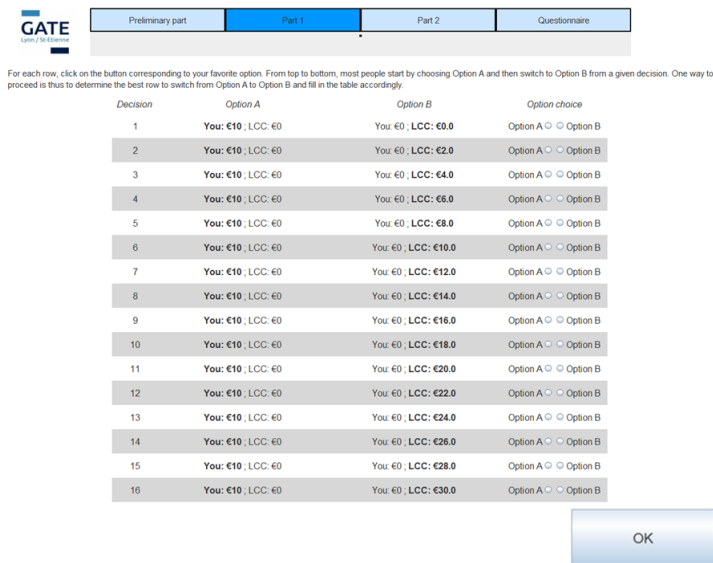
GATE
Lyon / St-Etienne

Preliminary part | Part 1 | Part 2 | Questionnaire

For each row, click on the button corresponding to your favorite option. From top to bottom, most people start by choosing Option A and then switch to Option B from a given decision. One way to proceed is thus to determine the best row to switch from Option A to Option B and fill in the table accordingly.

| Decision | Option A | Option B | Option choice |
|---|---|---|---|
| 1 | You: €10 ; LCC: €0 | You: €0 ; LCC: €0.0 | Option A ○ ○ Option B |
| 2 | You: €10 ; LCC: €0 | You: €0 ; LCC: €2.0 | Option A ○ ○ Option B |
| 3 | You: €10 ; LCC: €0 | You: €0 ; LCC: €4.0 | Option A ○ ○ Option B |
| 4 | You: €10 ; LCC: €0 | You: €0 ; LCC: €6.0 | Option A ○ ○ Option B |
| 5 | You: €10 ; LCC: €0 | You: €0 ; LCC: €8.0 | Option A ○ ○ Option B |
| 6 | You: €10 ; LCC: €0 | You: €0 ; LCC: €10.0 | Option A ○ ○ Option B |
| 7 | You: €10 ; LCC: €0 | You: €0 ; LCC: €12.0 | Option A ○ ○ Option B |
| 8 | You: €10 ; LCC: €0 | You: €0 ; LCC: €14.0 | Option A ○ ○ Option B |
| 9 | You: €10 ; LCC: €0 | You: €0 ; LCC: €16.0 | Option A ○ ○ Option B |
| 10 | You: €10 ; LCC: €0 | You: €0 ; LCC: €18.0 | Option A ○ ○ Option B |
| 11 | You: €10 ; LCC: €0 | You: €0 ; LCC: €20.0 | Option A ○ ○ Option B |
| 12 | You: €10 ; LCC: €0 | You: €0 ; LCC: €22.0 | Option A ○ ○ Option B |
| 13 | You: €10 ; LCC: €0 | You: €0 ; LCC: €24.0 | Option A ○ ○ Option B |
| 14 | You: €10 ; LCC: €0 | You: €0 ; LCC: €26.0 | Option A ○ ○ Option B |
| 15 | You: €10 ; LCC: €0 | You: €0 ; LCC: €28.0 | Option A ○ ○ Option B |
| 16 | You: €10 ; LCC: €0 | You: €0 ; LCC: €30.0 | Option A ○ ○ Option B |

OK